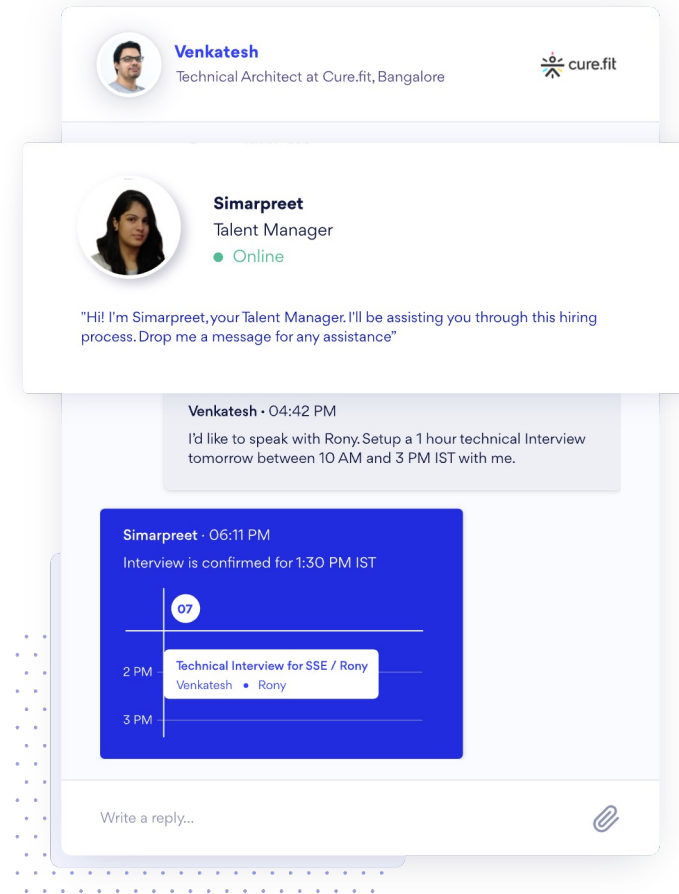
Venkatesh
Technical Architect at Cure.fit, Bangalore

cure.fit

Simarpreet
Talent Manager
Online

"Hi! I'm Simarpreet, your Talent Manager. I'll be assisting you through this hiring process. Drop me a message for any assistance"

Venkatesh • 04:42 PM
I'd like to speak with Rony. Setup a 1 hour technical Interview tomorrow between 10 AM and 3 PM IST with me.

Simarpreet · 06:11 PM
Interview is confirmed for 1:30 PM IST

07

2 PM
Technical Interview for SSE / Rony
Venkatesh • Rony
3 PM

Write a reply...